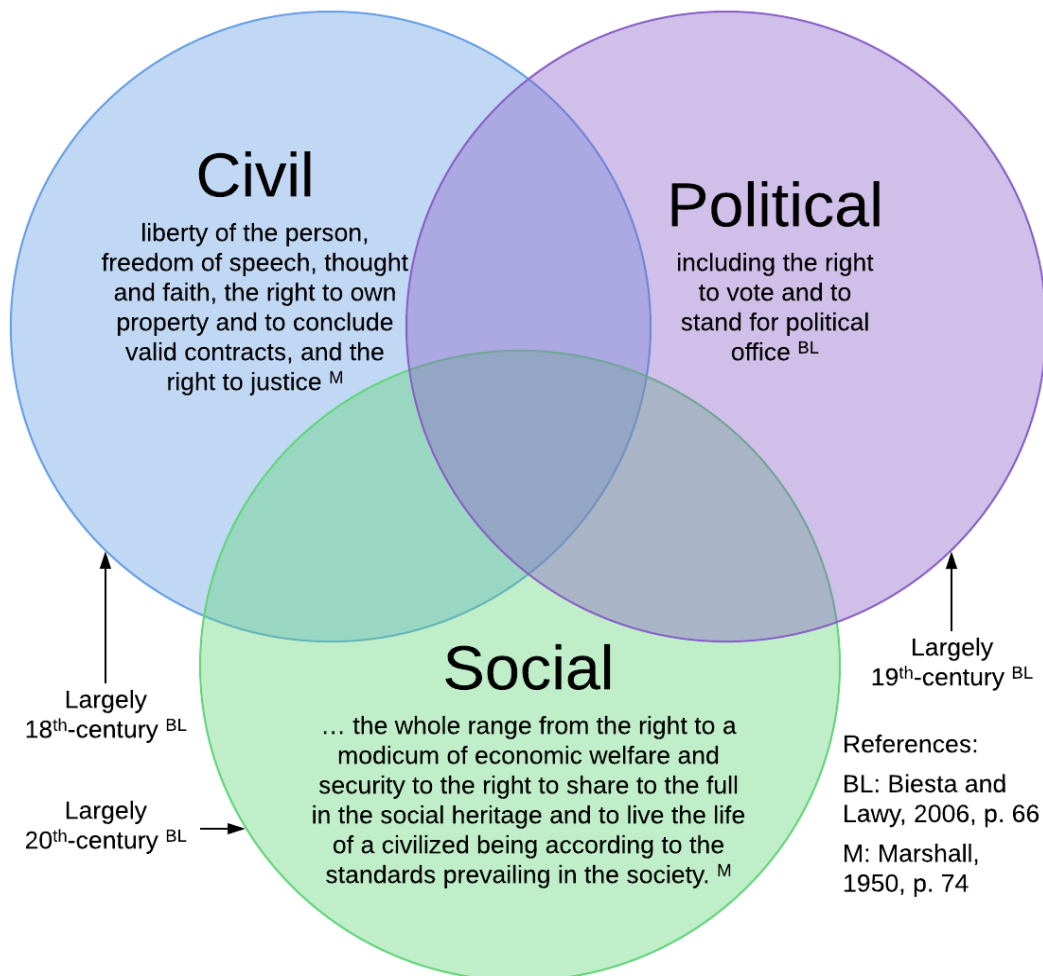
Civil

liberty of the person, freedom of speech, thought and faith, the right to own property and to conclude valid contracts, and the right to justice $^{M}$

Political

including the right to vote and to stand for political office $^{BL}$

Social

… the whole range from the right to a modicum of economic welfare and security to the right to share to the full in the social heritage and to live the life of a civilized being according to the standards prevailing in the society. $^{M}$

Largely 18$^{th}$-century $^{BL}$

Largely 19$^{th}$-century $^{BL}$

Largely 20$^{th}$-century $^{BL}$

References:

BL: Biesta and Lawy, 2006, p. 66

M: Marshall, 1950, p. 74